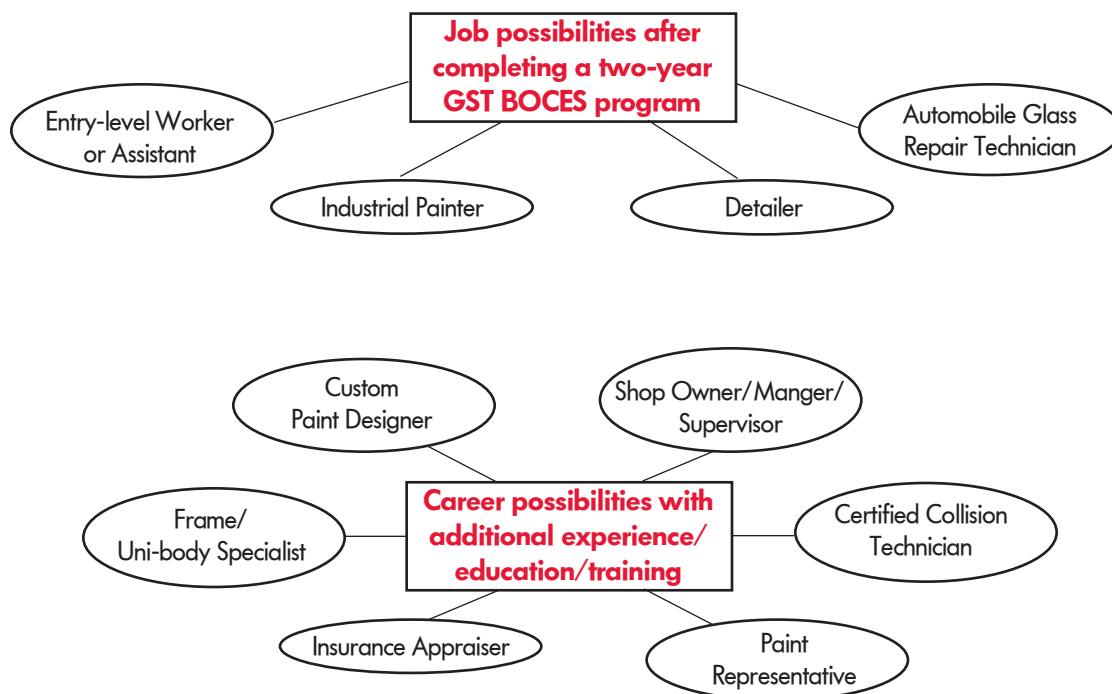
Job possibilities after completing a two-year GST BOCES program

Entry-level Worker or Assistant

Automobile Glass Repair Technician

Industrial Painter

Detailer

Custom Paint Designer

Shop Owner/Manger/ Supervisor

Frame/ Uni-body Specialist

Career possibilities with additional experience/ education/training

Certified Collision Technician

Insurance Appraiser

Paint Representative